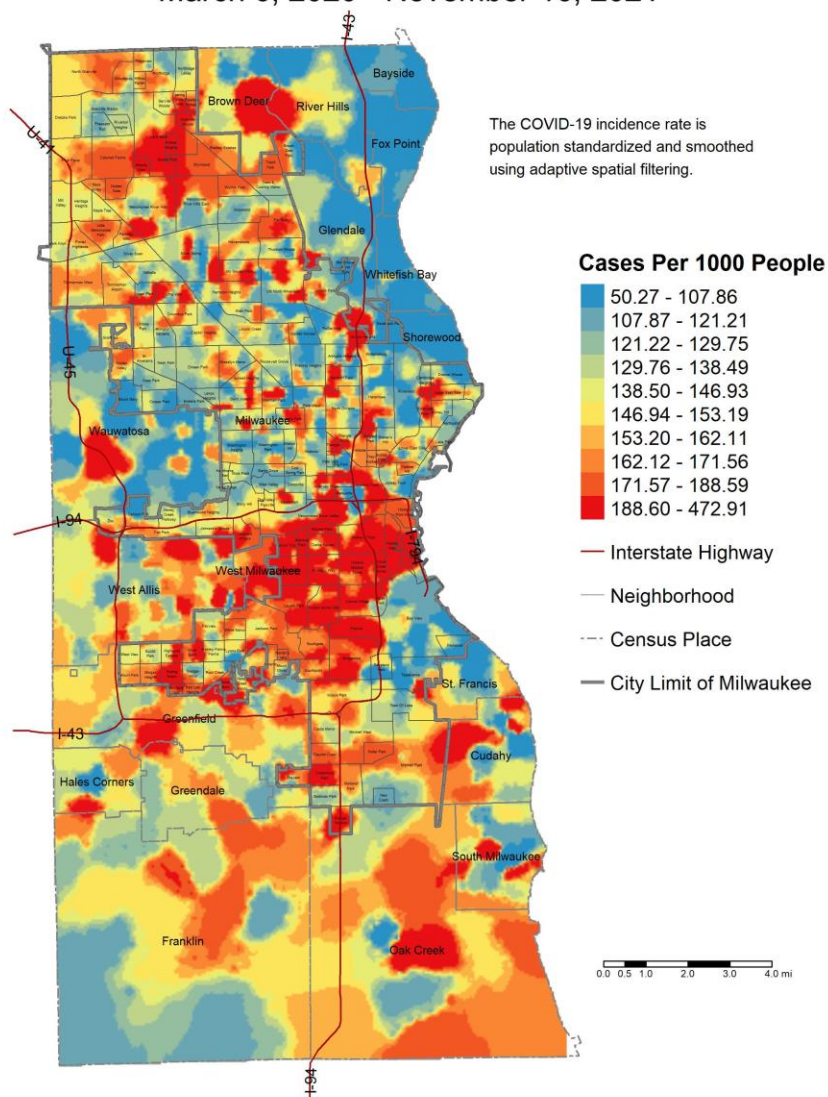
March 8, 2020 - November 16, 2021

The COVID-19 incidence rate is population standardized and smoothed using adaptive spatial filtering.

Cases Per 1000 People
50.27 - 107.86
107.87 - 121.21
121.22 - 129.75
129.76 - 138.49
138.50 - 146.93
146.94 - 153.19
153.20 - 162.11
162.12 - 171.56
171.57 - 188.59
188.60 - 472.91

Interstate Highway
Neighborhood
Census Place
City Limit of Milwaukee

Bayside
Brown Deer
River Hills
Fox Point
Glendale
Whitefish Bay
Shorewood
Wauwatosa
Milwaukee
West Milwaukee
West Allis
St. Francis
Greenfield
Cudahy
Hales Corners
Greendale
South Milwaukee
Franklin
Oak Creek

I-43
U-41
U-45
I-94
I-794
I-43
I-94

0.0 0.5 1.0 2.0 3.0 4.0 mi